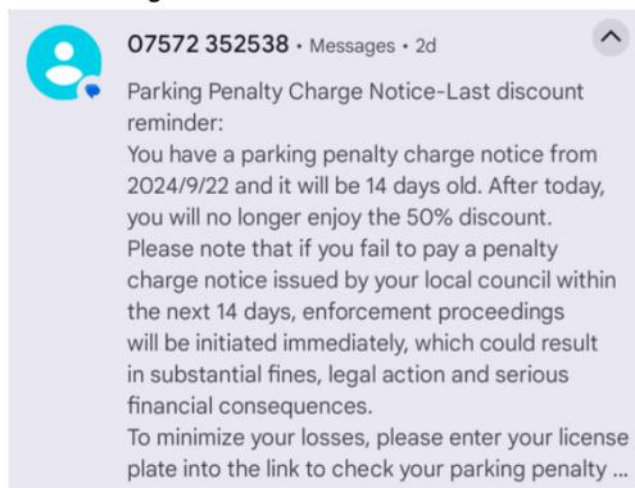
07572 352538 • Messages • 2d

Parking Penalty Charge Notice-Last discount reminder:
You have a parking penalty charge notice from 2024/9/22 and it will be 14 days old. After today, you will no longer enjoy the 50% discount.
Please note that if you fail to pay a penalty charge notice issued by your local council within the next 14 days, enforcement proceedings will be initiated immediately, which could result in substantial fines, legal action and serious financial consequences.
To minimize your losses, please enter your license plate into the link to check your parking penalty ...